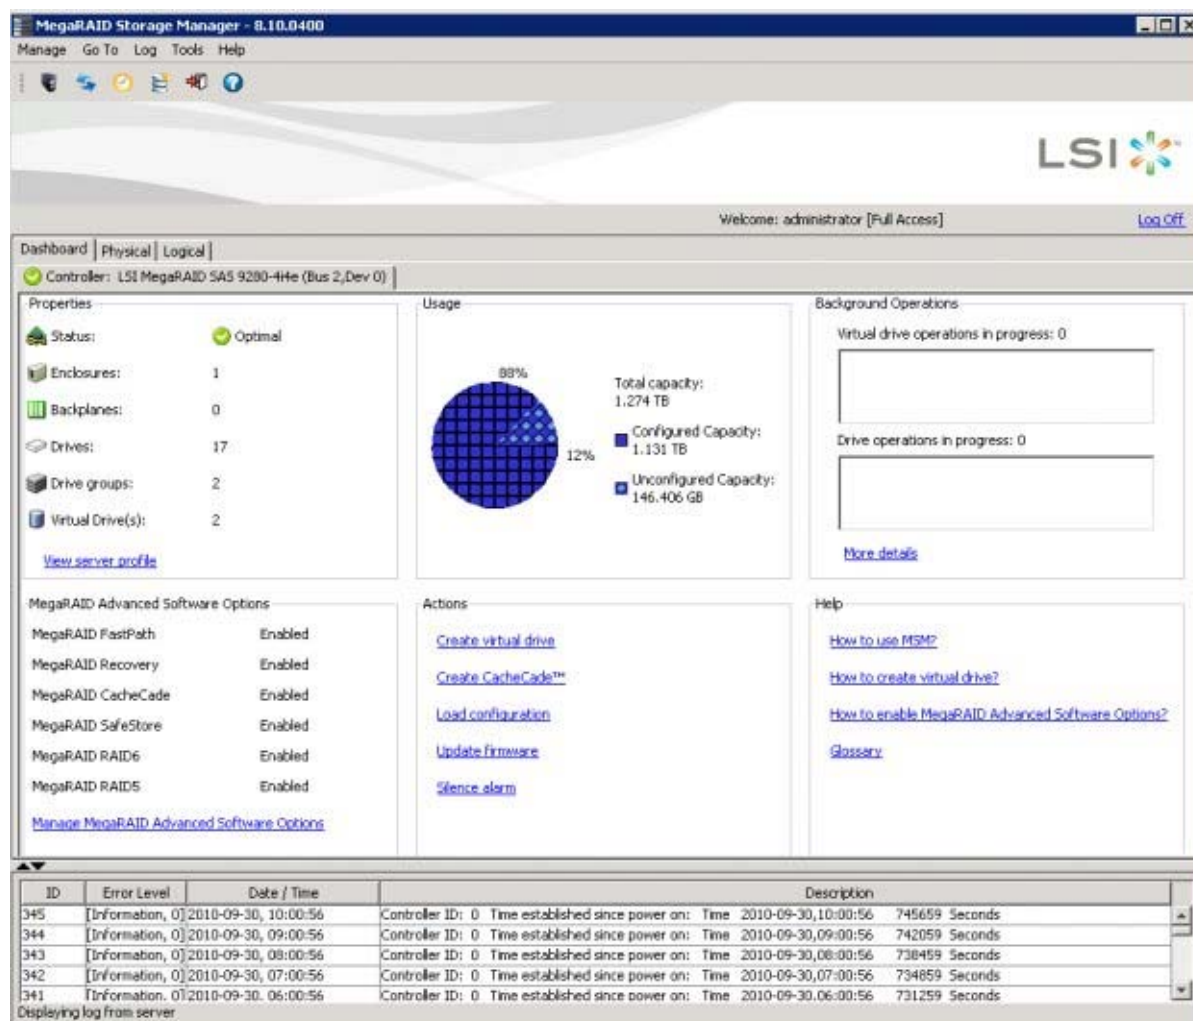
MegaRAID Storage Manager - 8.10.0400

Manage Go To Log Tools Help

LSI

Welcome: administrator [Full Access]

Log Off

Dashboard | Physical | Logical

Controller: LSI MegaRAID SAS 9280-4i4e (Bus 2,Dev 0)

Properties

Status: Optimal

Enclosures: 1

Backplanes: 0

Drives: 17

Drive groups: 2

Virtual Drive(s): 2

View server profile

Usage

88%

12%

Total capacity: 1.274 TB

Configured Capacity: 1.131 TB

Unconfigured Capacity: 146.406 GB

Background Operations

Virtual drive operations in progress: 0

Drive operations in progress: 0

More details

MegaRAID Advanced Software Options

| | |
|---|---|
| MegaRAID FastPath | Enabled |
| MegaRAID Recovery | Enabled |
| MegaRAID CacheCade | Enabled |
| MegaRAID SafeStore | Enabled |
| MegaRAID RAID6 | Enabled |
| MegaRAID RAID5 | Enabled |

Manage MegaRAID Advanced Software Options

Actions

Create virtual drive

Create CacheCade™

Load configuration

Update firmware

Silence alarm

Help

How to use MSM?

How to create virtual drive?

How to enable MegaRAID Advanced Software Options?

Glossary

| ID | Error Level | Date / Time | Description |
|---|---|---|---|
| 345 | [Information, 0] | 2010-09-30, 10:00:56 | Controller ID: 0 Time established since power on: Time 2010-09-30,10:00:56 745659 Seconds |
| 344 | [Information, 0] | 2010-09-30, 09:00:56 | Controller ID: 0 Time established since power on: Time 2010-09-30,09:00:56 742059 Seconds |
| 343 | [Information, 0] | 2010-09-30, 08:00:56 | Controller ID: 0 Time established since power on: Time 2010-09-30,08:00:56 738459 Seconds |
| 342 | [Information, 0] | 2010-09-30, 07:00:56 | Controller ID: 0 Time established since power on: Time 2010-09-30,07:00:56 734859 Seconds |
| 341 | [Information, 0] | 2010-09-30, 06:00:56 | Controller ID: 0 Time established since power on: Time 2010-09-30,06:00:56 731259 Seconds |

Displaying log from server